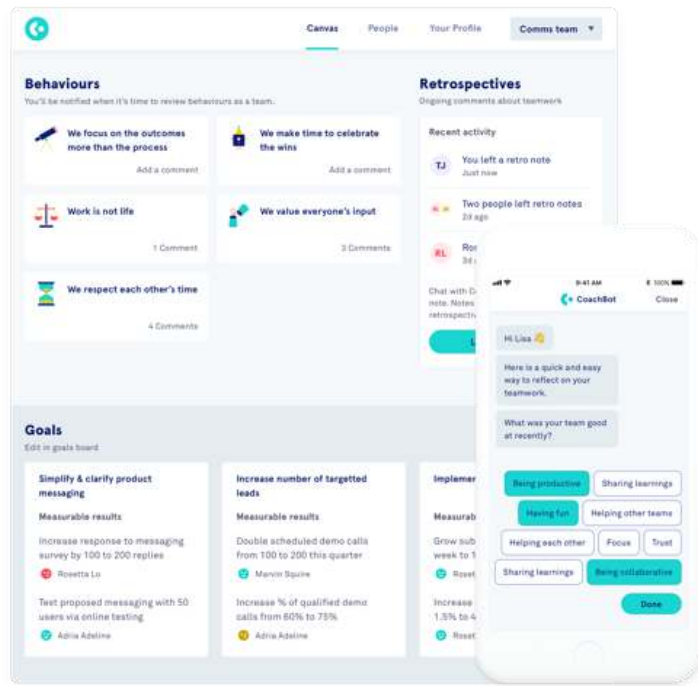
Canvas People Your Profile Comms team ▾

Behaviours
You'll be notified when it's time to review behaviours as a team.

We focus on the outcomes more than the process
Add a comment

We make time to celebrate the wins
Add a comment

Work is not life
1 Comment

We value everyone's input
3 Comments

We respect each other's time
4 Comments

Retrospectives
Ongoing comments about teamwork

Recent activity

TJ You left a retro note
Just now

Two people left retro notes
2d ago

KL Ro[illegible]
3d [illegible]

Chat with C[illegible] note. Notes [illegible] retrospecti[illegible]

L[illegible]

Goals
Edit in goals board

Simplify & clarify product messaging
Measurable results
Increase response to messaging survey by 100 to 200 replies
Rosetta Lo
Test proposed messaging with 50 users via online testing
Adria Adeline

Increase number of targetted leads
Measurable results
Double scheduled demo calls from 100 to 200 this quarter
Marvin Squire
Increase % of qualified demo calls from 60% to 75%
Adria Adeline

Implemen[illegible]
Measurab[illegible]
Grow sub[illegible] week to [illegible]
Roset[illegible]
Increase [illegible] 1.5% to 4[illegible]
Roset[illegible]

9:41 AM 100%
CoachBot Close

Hi Lisa 👋

Here is a quick and easy way to reflect on your teamwork.

What was your team good at recently?

Being productive
Sharing learnings
Having fun
Helping other teams
Helping each other
Focus
Trust
Sharing learnings
Being collaborative
Done